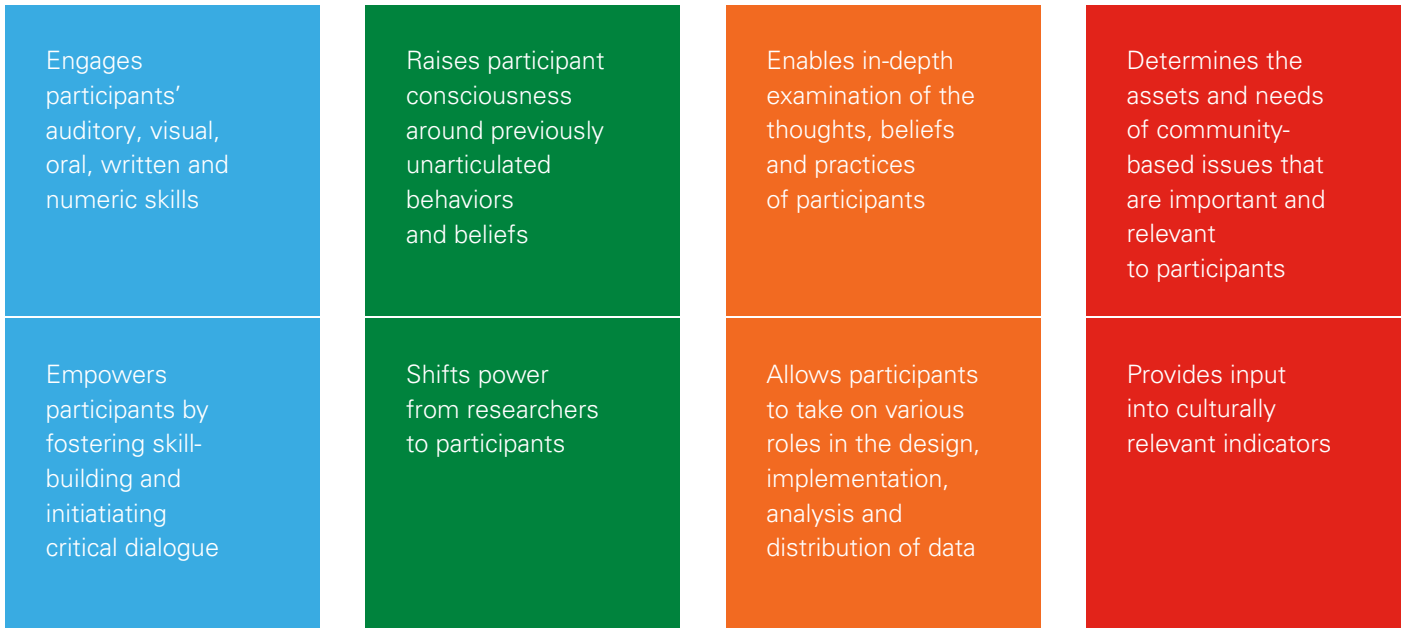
Engages participants' auditory, visual, oral, written and numeric skills

Empowers participants by fostering skill-building and initiatiating critical dialogue

Raises participant consciousness around previously unarticulated behaviors and beliefs

Shifts power from researchers to participants

Enables in-depth examination of the thoughts, beliefs and practices of participants

Allows participants to take on various roles in the design, implementation, analysis and distribution of data

Determines the assets and needs of community-based issues that are important and relevant to participants

Provides input into culturally relevant indicators